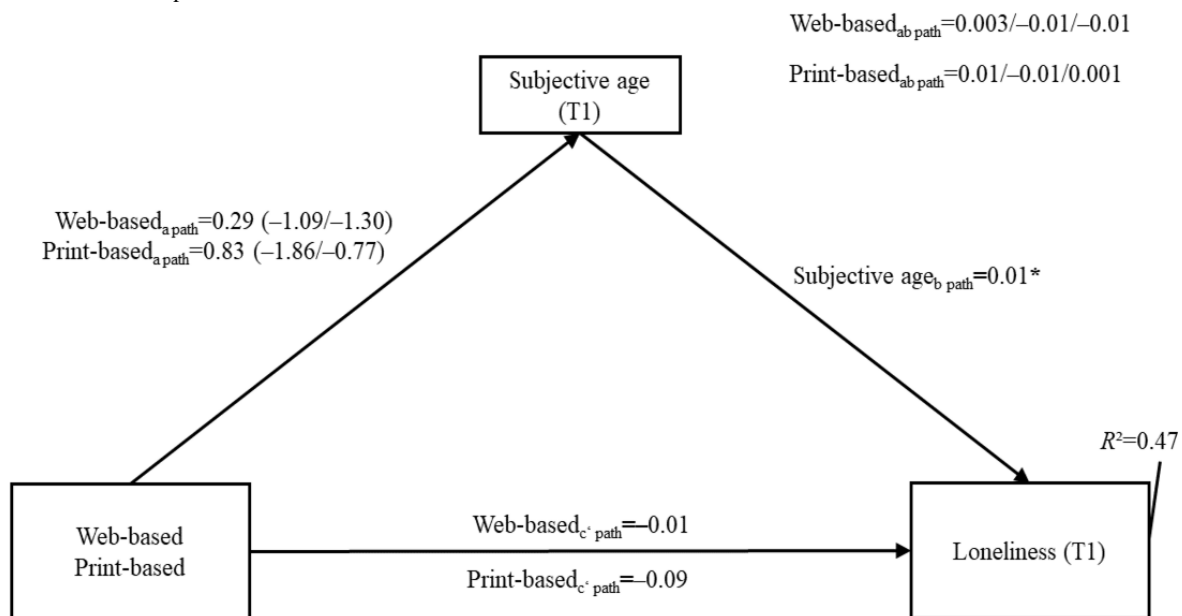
Web-based$_{\text{ab path}}$=0.003/–0.01/–0.01

Print-based$_{\text{ab path}}$=0.01/–0.01/0.001

Subjective age (T1)

Web-based$_{\text{a path}}$=0.29 (–1.09/–1.30)
Print-based$_{\text{a path}}$=0.83 (–1.86/–0.77)

Subjective age$_{\text{b path}}$=0.01*

$R^2$=0.47

Web-based
Print-based

Web-based$_{\text{c' path}}$=–0.01

Print-based$_{\text{c' path}}$=–0.09

Loneliness (T1)